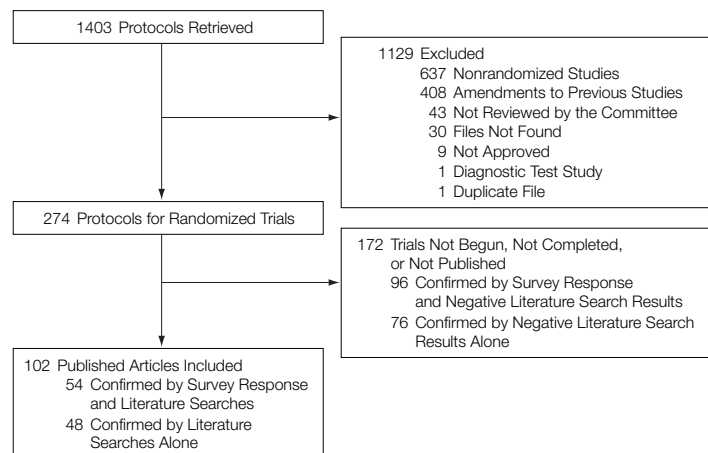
1403 Protocols Retrieved

1129 Excluded
637 Nonrandomized Studies
408 Amendments to Previous Studies
43 Not Reviewed by the Committee
30 Files Not Found
9 Not Approved
1 Diagnostic Test Study
1 Duplicate File

274 Protocols for Randomized Trials

172 Trials Not Begun, Not Completed, or Not Published
96 Confirmed by Survey Response and Negative Literature Search Results
76 Confirmed by Negative Literature Search Results Alone

102 Published Articles Included
54 Confirmed by Survey Response and Literature Searches
48 Confirmed by Literature Searches Alone